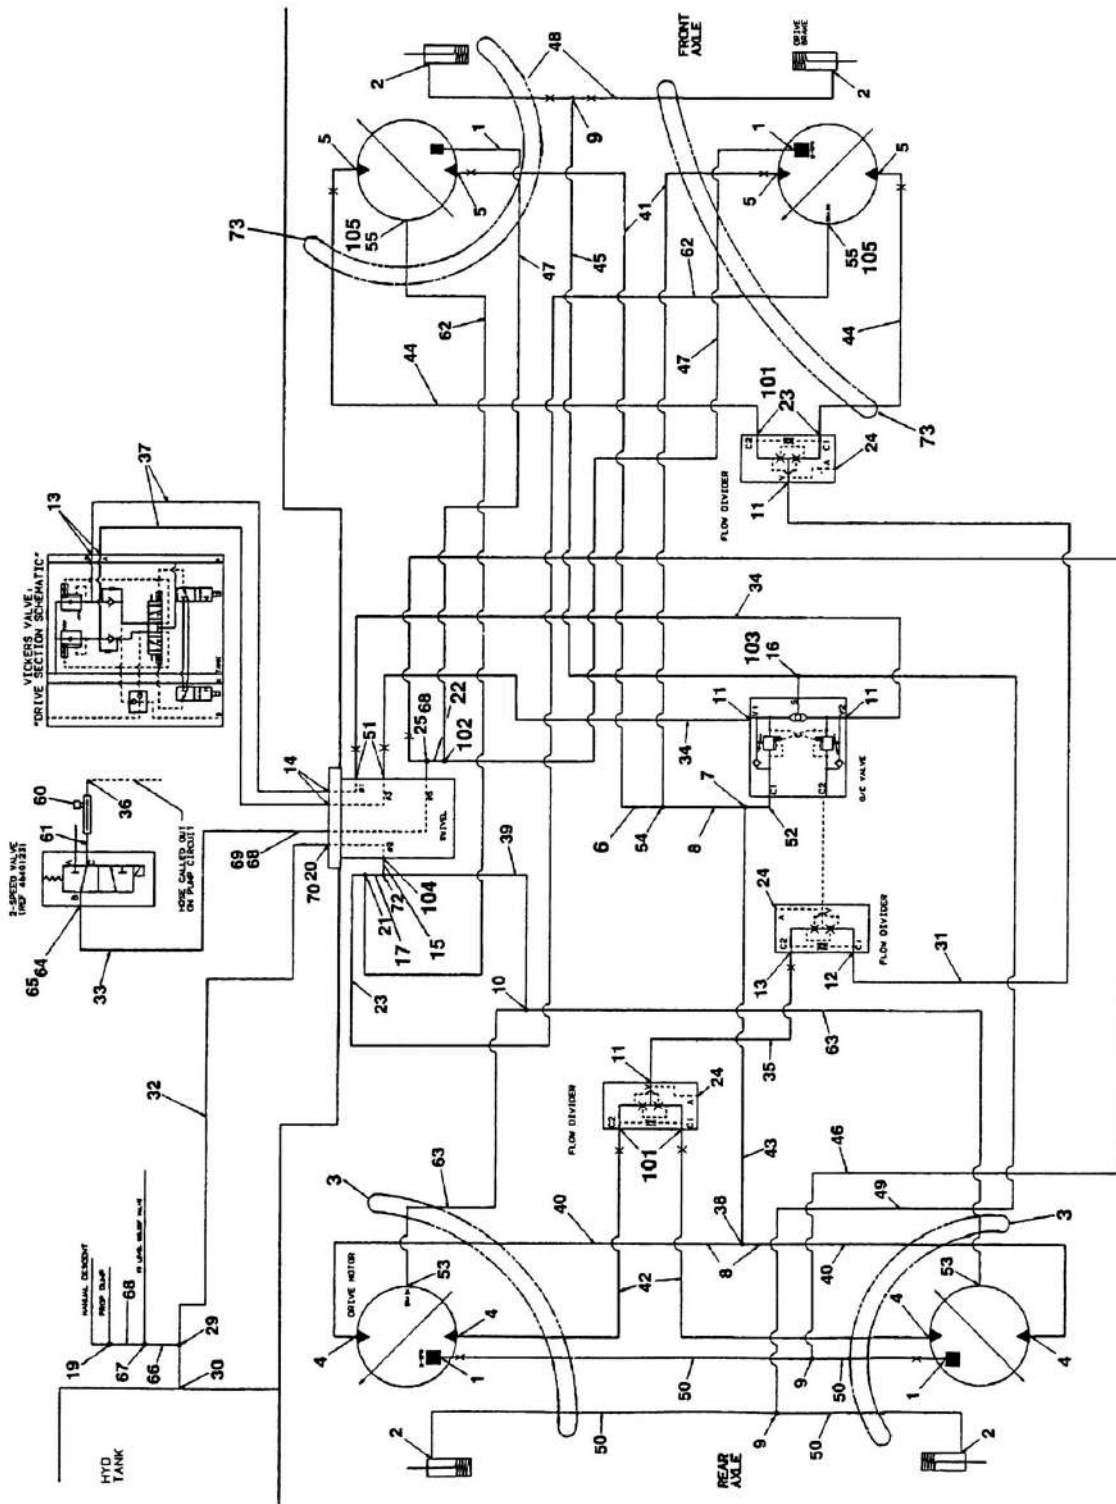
FRONT AXLE

DRIVE BRAKE

48
2
2
1
9
5
5
5
5
1
73
105
55
47
45
41
62
55
105
62
44
44
47
101
23
73
37
13
VICKERS VALVE, "DRIVE SECTION SCHEMATIC"
FLOW DIVIDER
24
11
34
103
16
60
61
36
51
14
25
68
22
102
11
11
34
2-SPEED VALVE (REF 4641123)
HOSE CALLED OUT ON PUMP CIRCUIT
SWIVEL
O/C VALVE
69
68
7
52
6
54
8
70
20
39
65
64
21
72
104
17
15
24
FLOW DIVIDER
33
23
13
12
31
10
32
63
11
35
24
FLOW DIVIDER
101
63
3
46
43
40
MANUAL DESCENT
PROP DUMP
68
FT LEVEL RELIEF VALVE
DRIVE MOTOR
53
38
49
3
8
40
42
19
67
66
29
4
4
4
4
53
30
1
50
9
50
1
HYD TANK
50
9
50
2
2
REAR AXLE